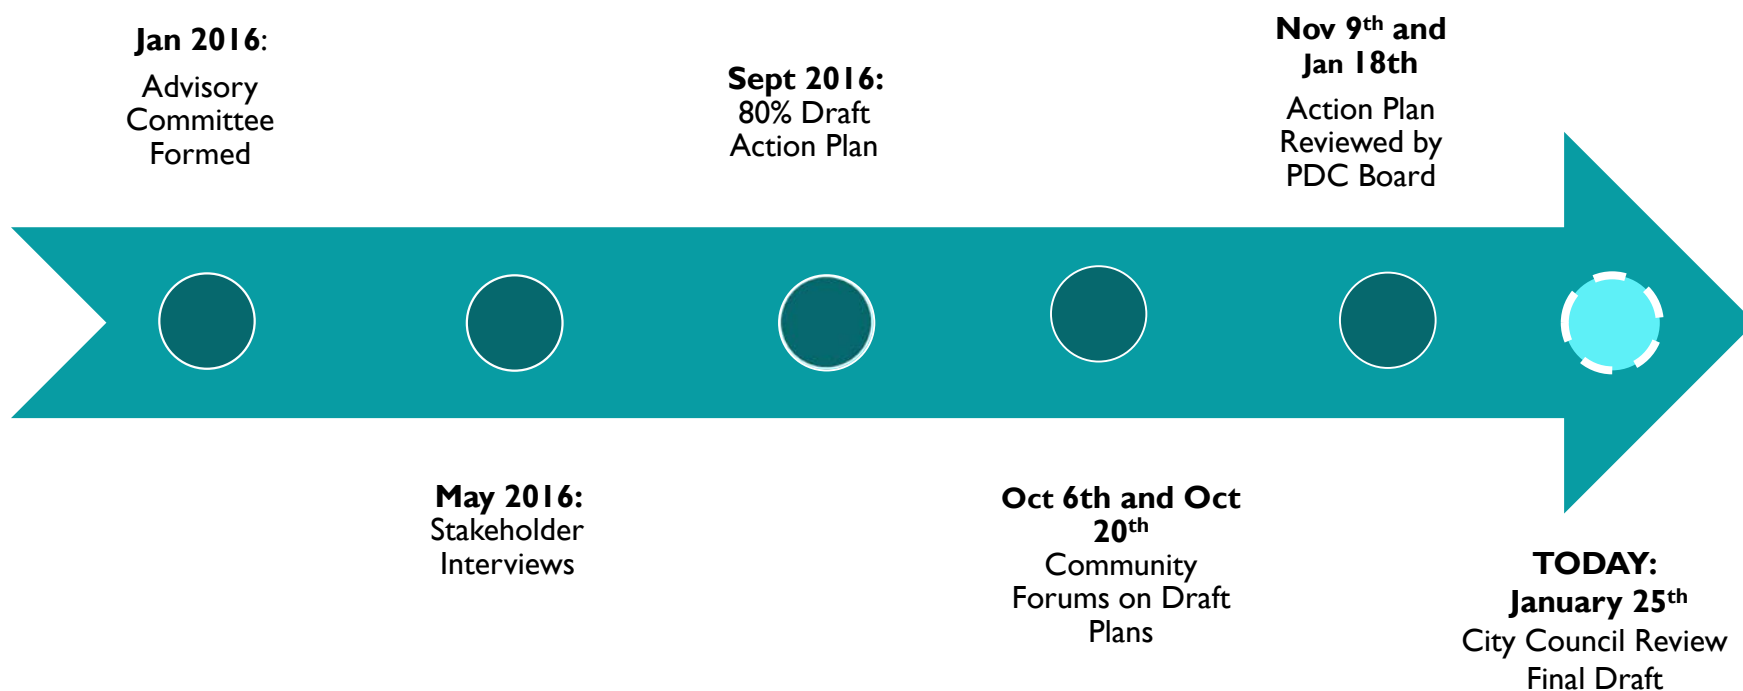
**Jan 2016**:
Advisory Committee Formed

**Sept 2016:**
80% Draft Action Plan

**Nov 9$^{th}$ and Jan 18th**
Action Plan Reviewed by PDC Board

**May 2016:**
Stakeholder Interviews

**Oct 6th and Oct 20$^{th}$**
Community Forums on Draft Plans

**TODAY:**
**January 25$^{th}$**
City Council Review Final Draft